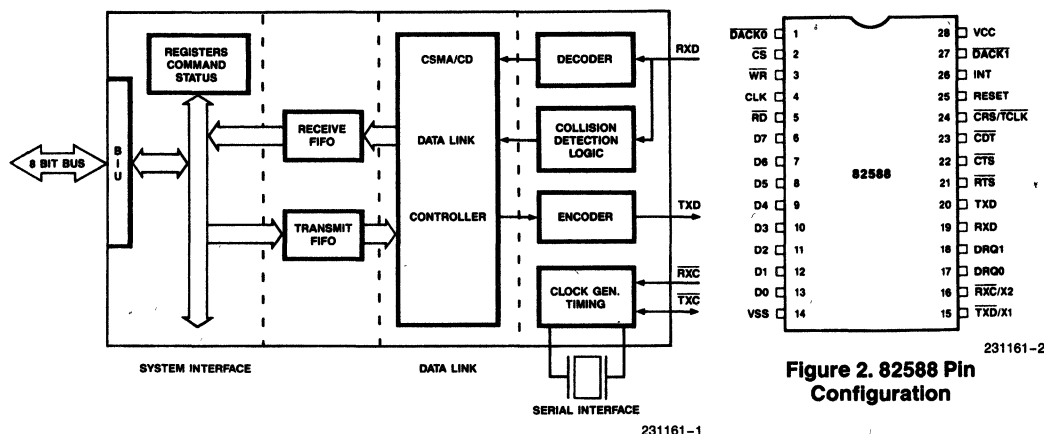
REGISTERS COMMAND STATUS

8 BIT BUS

B I U

RECEIVE FIFO

TRANSMIT FIFO

CSMA/CD

DATA LINK

CONTROLLER

DECODER

COLLISION DETECTION LOGIC

ENCODER

CLOCK GEN. TIMING

RXD

TXD

$\overline{RXC}$

$\overline{TXC}$

SYSTEM INTERFACE

DATA LINK

SERIAL INTERFACE

231161–1

$\overline{DACK0}$ 1
$\overline{CS}$ 2
$\overline{WR}$ 3
CLK 4
$\overline{RD}$ 5
D7 6
D6 7
D5 8
D4 9
D3 10
D2 11
D1 12
D0 13
VSS 14

82588

28 VCC
27 $\overline{DACK1}$
26 INT
25 RESET
24 $\overline{CRS/TCLK}$
23 $\overline{CDT}$
22 $\overline{CTS}$
21 $\overline{RTS}$
20 TXD
19 RXD
18 DRQ1
17 DRQ0
16 $\overline{RXC}$/X2
15 $\overline{TXD}$/X1

231161–2

Figure 2. 82588 Pin Configuration